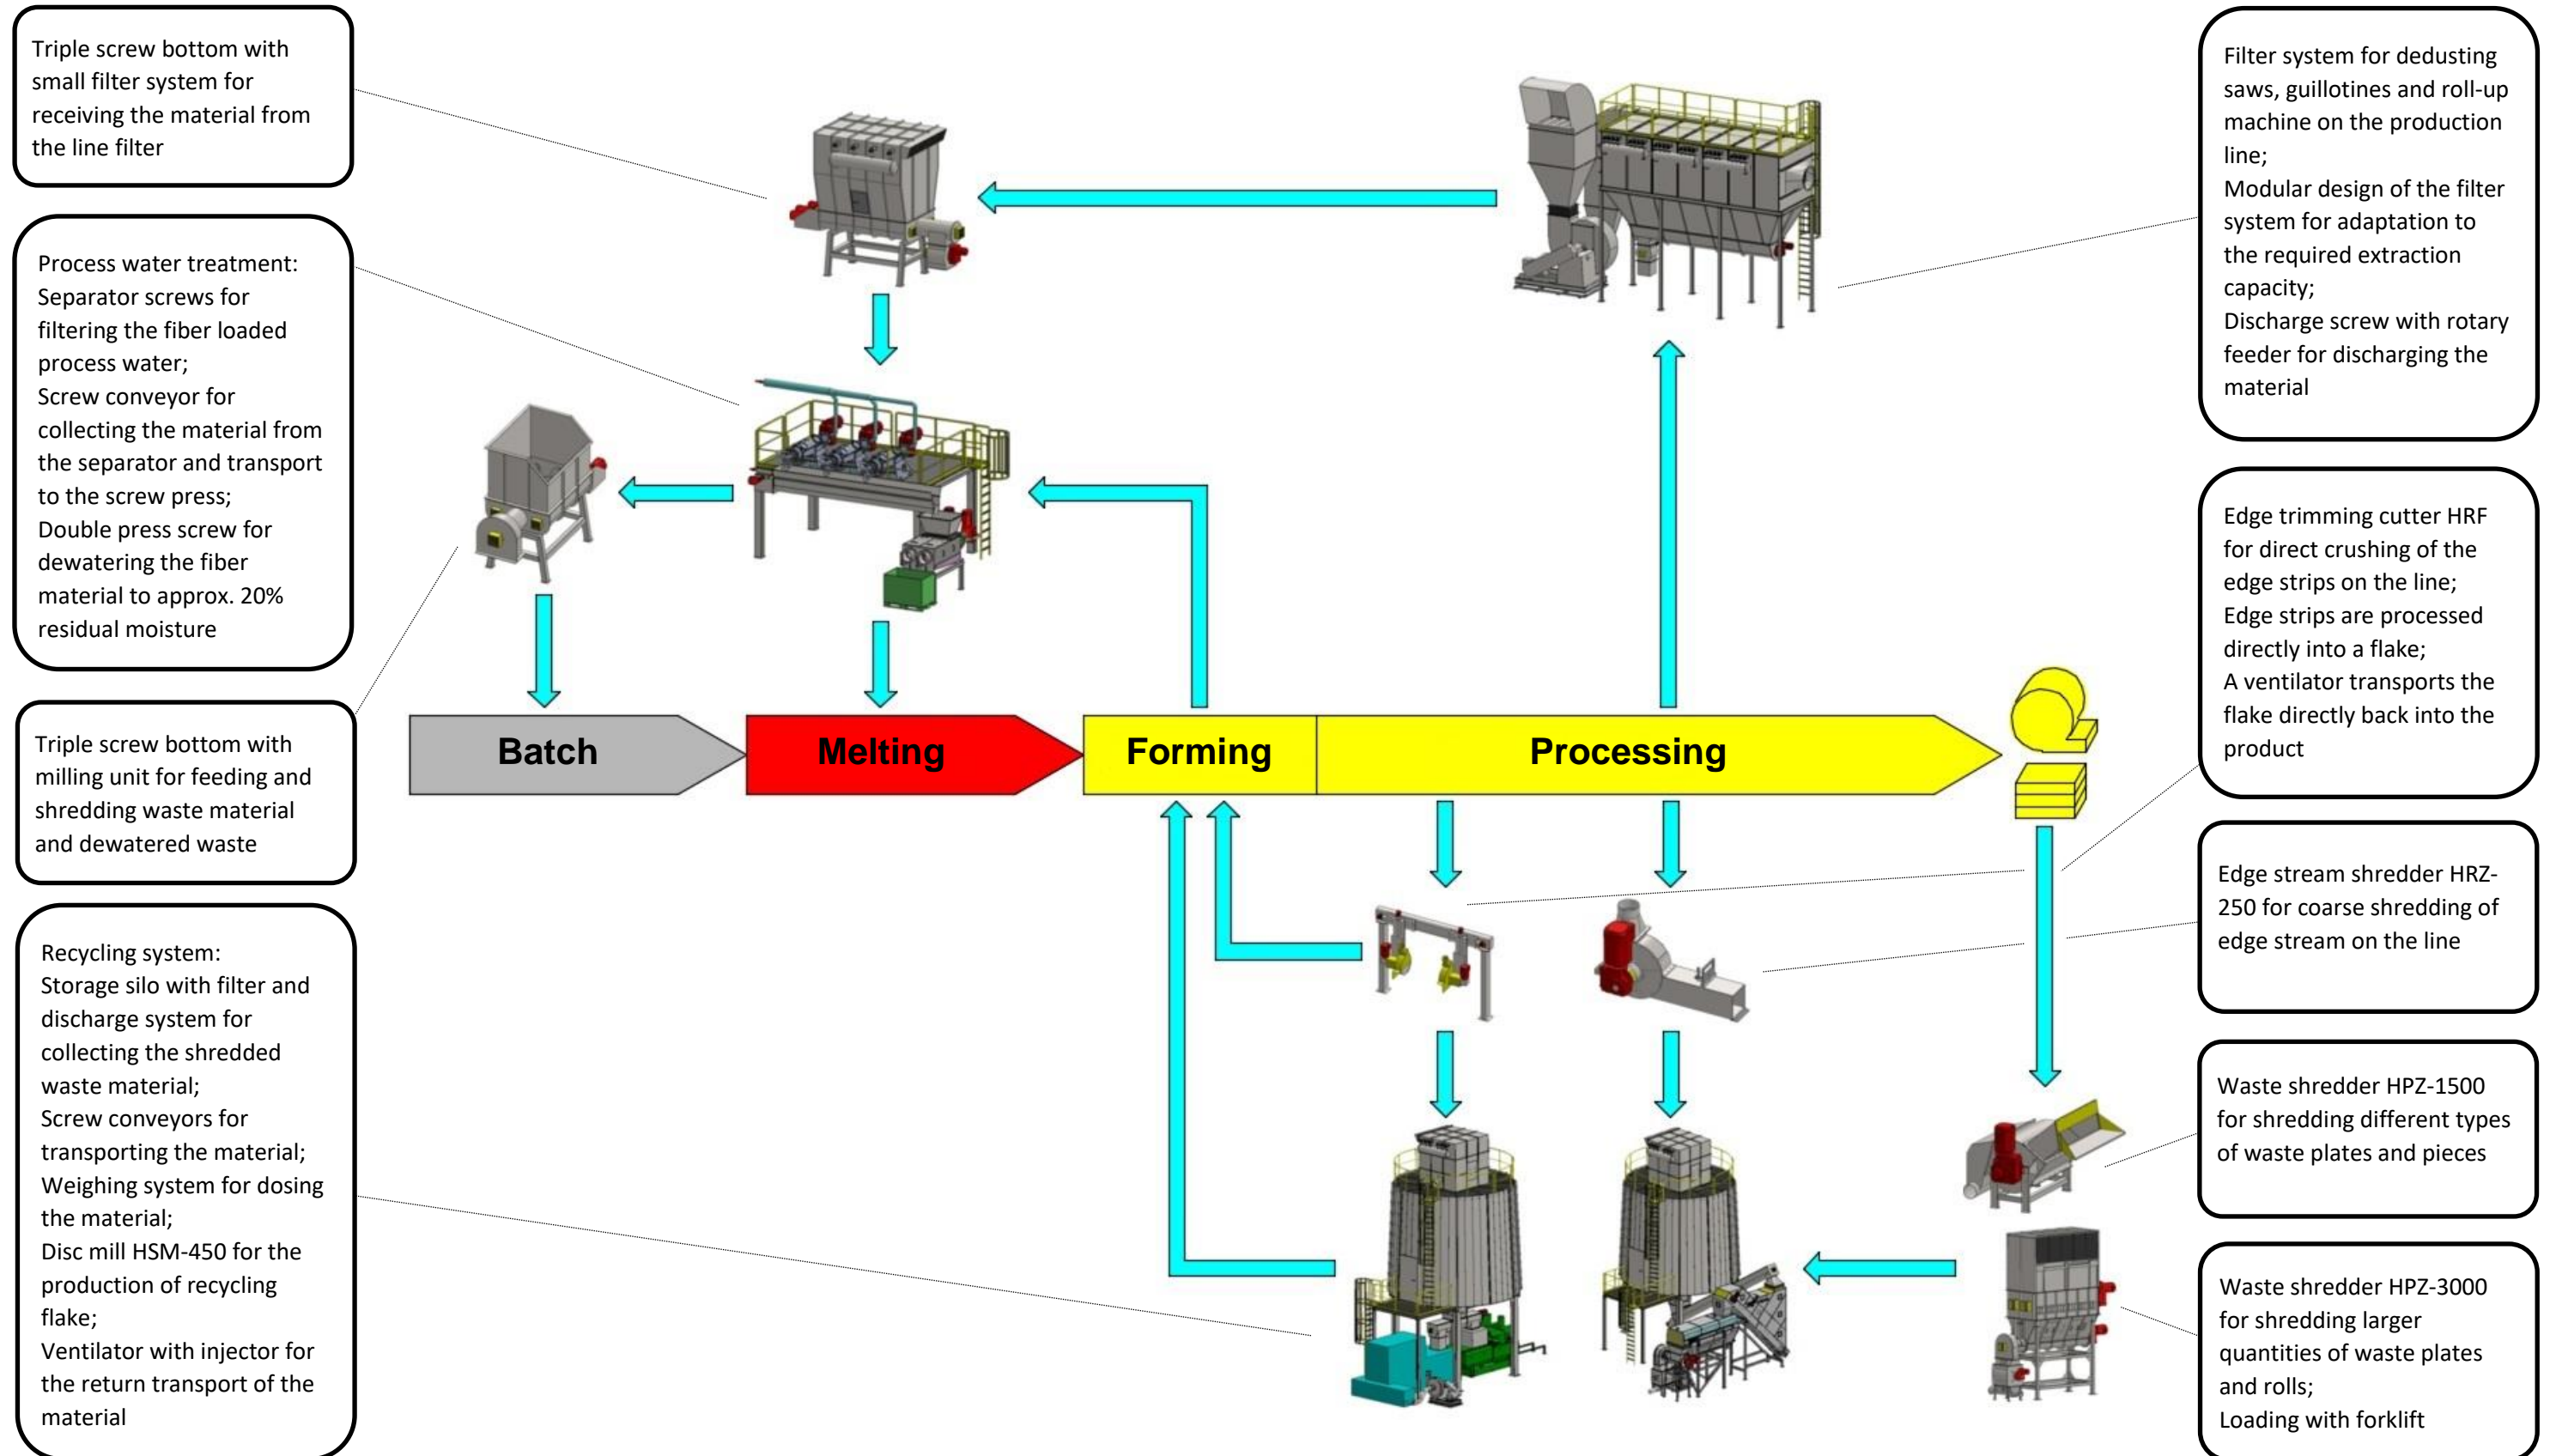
Triple screw bottom with small filter system for receiving the material from the line filter

Process water treatment:
Separator screws for filtering the fiber loaded process water;
Screw conveyor for collecting the material from the separator and transport to the screw press;
Double press screw for dewatering the fiber material to approx. 20% residual moisture

Triple screw bottom with milling unit for feeding and shredding waste material and dewatered waste

Recycling system:
Storage silo with filter and discharge system for collecting the shredded waste material;
Screw conveyors for transporting the material;
Weighing system for dosing the material;
Disc mill HSM-450 for the production of recycling flake;
Ventilator with injector for the return transport of the material

Batch

Melting

Forming

Processing

Filter system for dedusting saws, guillotines and roll-up machine on the production line;
Modular design of the filter system for adaptation to the required extraction capacity;
Discharge screw with rotary feeder for discharging the material

Edge trimming cutter HRF for direct crushing of the edge strips on the line;
Edge strips are processed directly into a flake;
A ventilator transports the flake directly back into the product

Edge stream shredder HRZ-250 for coarse shredding of edge stream on the line

Waste shredder HPZ-1500 for shredding different types of waste plates and pieces

Waste shredder HPZ-3000 for shredding larger quantities of waste plates and rolls;
Loading with forklift